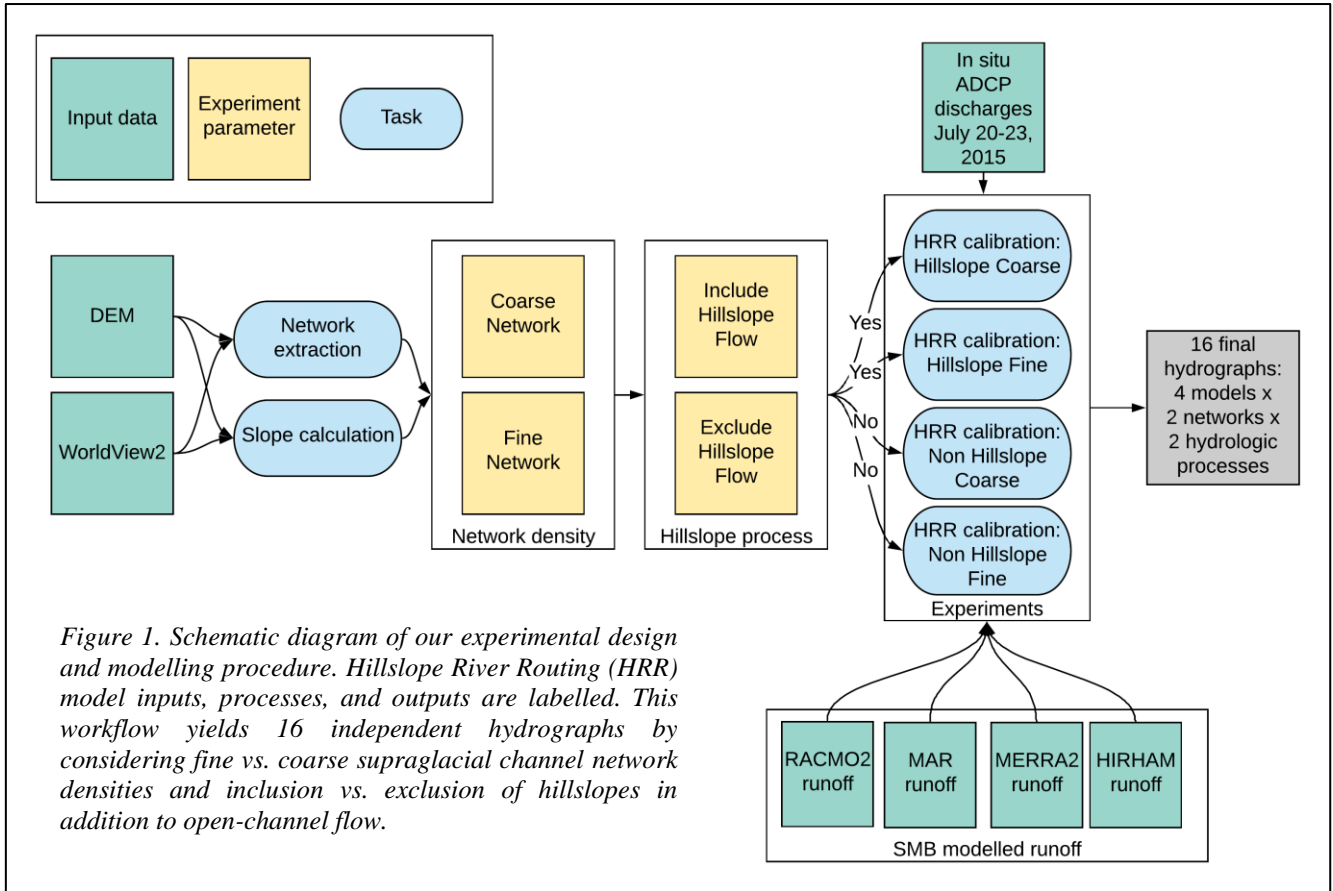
Input data

Experiment parameter

Task

In situ ADCP discharges July 20-23, 2015

DEM

WorldView2

Network extraction

Slope calculation

Coarse Network

Fine Network

Network density

Include Hillslope Flow

Exclude Hillslope Flow

Hillslope process

Yes

Yes

No

No

HRR calibration: Hillslope Coarse

HRR calibration: Hillslope Fine

HRR calibration: Non Hillslope Coarse

HRR calibration: Non Hillslope Fine

Experiments

16 final hydrographs: 4 models x 2 networks x 2 hydrologic processes

Figure 1. Schematic diagram of our experimental design and modelling procedure. Hillslope River Routing (HRR) model inputs, processes, and outputs are labelled. This workflow yields 16 independent hydrographs by considering fine vs. coarse supraglacial channel network densities and inclusion vs. exclusion of hillslopes in addition to open-channel flow.

RACMO2 runoff

MAR runoff

MERRA2 runoff

HIRHAM runoff

SMB modelled runoff